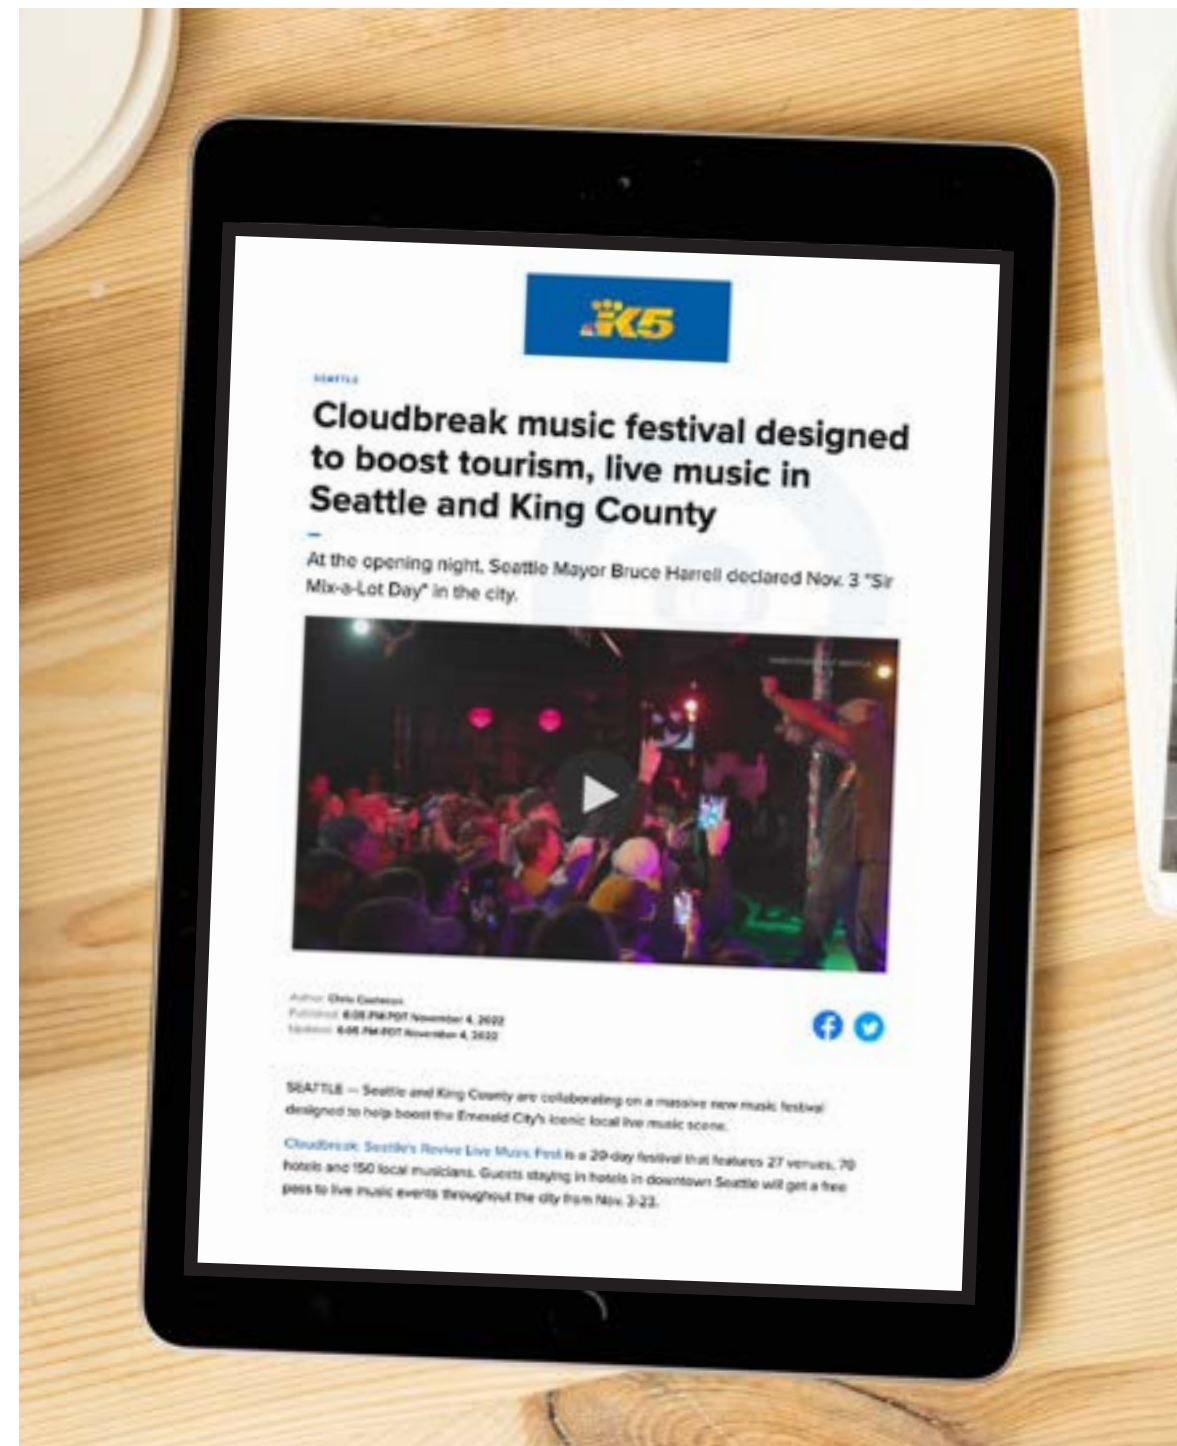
K5

SEATTLE

Cloudbreak music festival designed to boost tourism, live music in Seattle and King County

At the opening night, Seattle Mayor Bruce Harrell declared Nov. 3 "Sir Mix-a-Lot Day" in the city.

Author: Chris Cashman
Published: 6:05 PM PDT November 4, 2022
Updated: 6:05 PM PDT November 4, 2022

SEATTLE — Seattle and King County are collaborating on a massive new music festival designed to help boost the Emerald City's iconic local live music scene.

Cloudbreak: Seattle's Revive Live Music Fest is a 20-day festival that features 27 venues, 70 hotels and 150 local musicians. Guests staying in hotels in downtown Seattle will get a free pass to live music events throughout the city from Nov. 3-23.